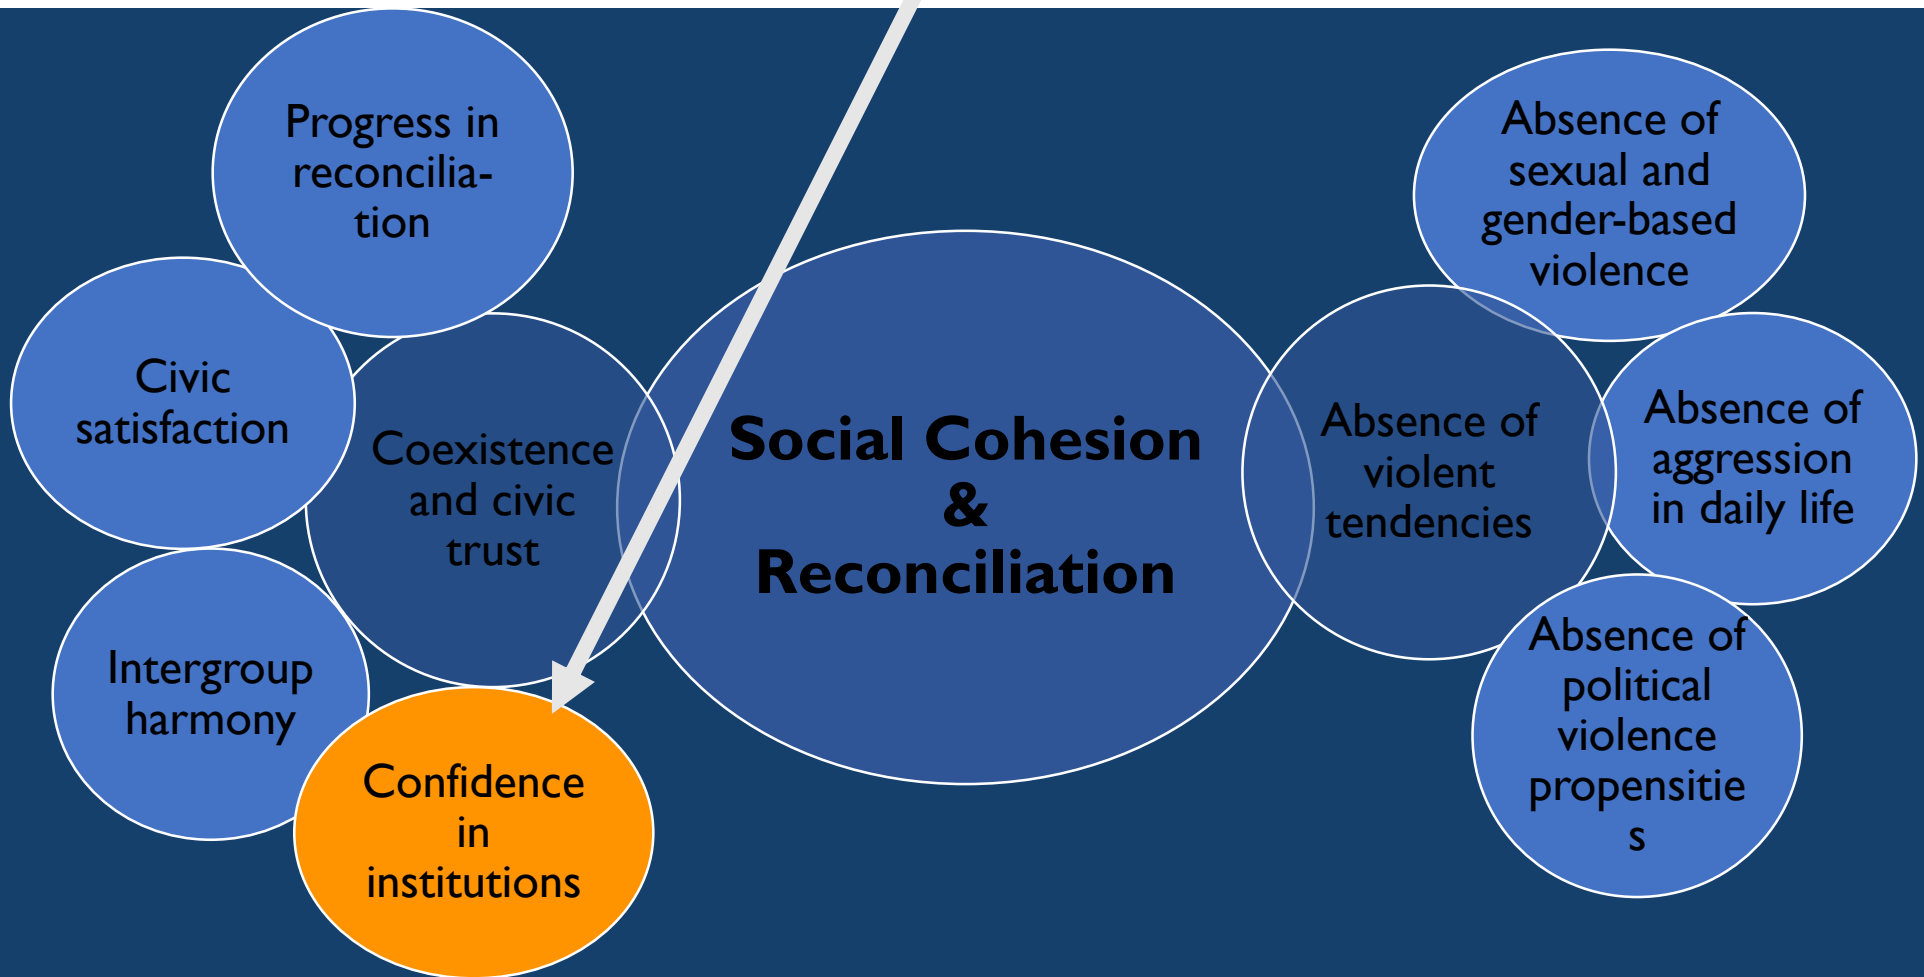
Progress in reconciliation

Civic satisfaction

Coexistence and civic trust

Intergroup harmony

Confidence in institutions

Social Cohesion & Reconciliation

Absence of sexual and gender-based violence

Absence of violent tendencies

Absence of aggression in daily life

Absence of political violence propensities